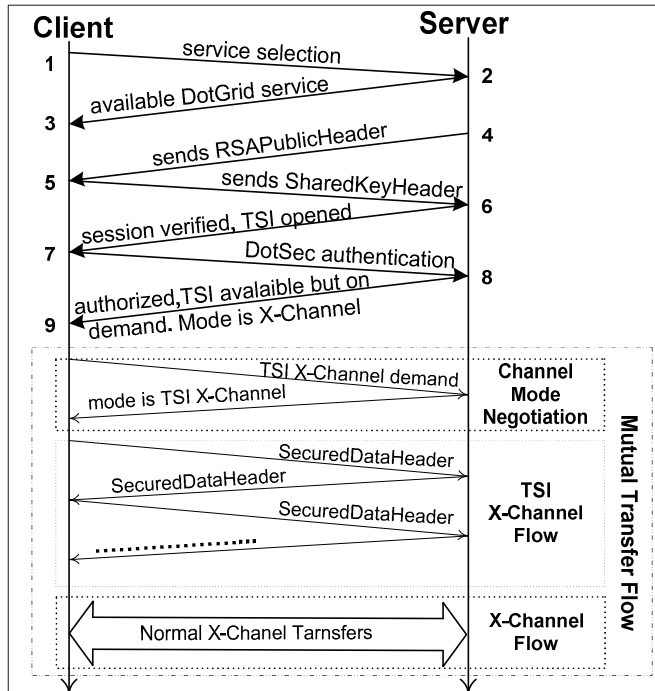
Client

Server

1

service selection

2

available DotGrid service

3

sends RSAPublicHeader

4

5

sends SharedKeyHeader

6

session verified, TSI opened

7

DotSec authentication

8

authorized,TSI avalaible but on demand. Mode is X-Channel

9

TSI X-Channel demand

mode is TSI X-Channel

Channel Mode Negotiation

SecuredDataHeader

SecuredDataHeader

SecuredDataHeader

TSI X-Channel Flow

Mutual Transfer Flow

Normal X-Chanel Tarnsfers

X-Channel Flow